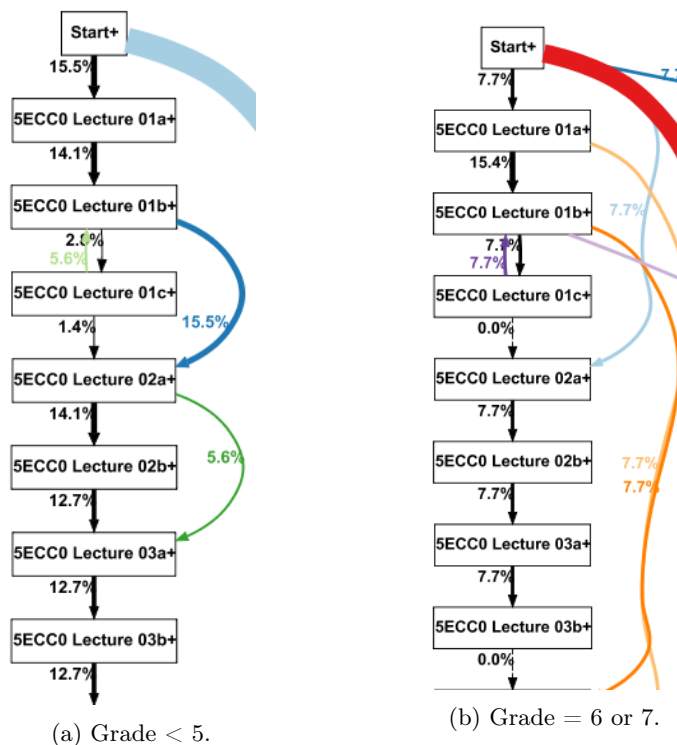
Start+
15.5%
5ECC0 Lecture 01a+
14.1%
5ECC0 Lecture 01b+
2.8%
5.6%
5ECC0 Lecture 01c+
1.4%
15.5%
5ECC0 Lecture 02a+
14.1%
5.6%
5ECC0 Lecture 02b+
12.7%
5ECC0 Lecture 03a+
12.7%
5ECC0 Lecture 03b+
12.7%

(a) Grade $< 5$.

Start+
7.7%
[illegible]
5ECC0 Lecture 01a+
15.4%
7.7%
5ECC0 Lecture 01b+
7.7%
7.7%
5ECC0 Lecture 01c+
0.0%
5ECC0 Lecture 02a+
7.7%
5ECC0 Lecture 02b+
7.7%
7.7%
7.7%
5ECC0 Lecture 03a+
7.7%
5ECC0 Lecture 03b+
0.0%

(b) Grade $= 6$ or 7.